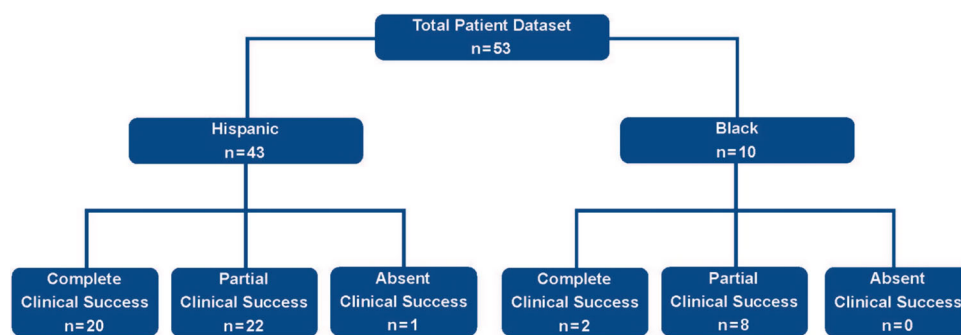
Total Patient Dataset
n=53

Hispanic
n=43

Black
n=10

Complete
Clinical Success
n=20

Partial
Clinical Success
n=22

Absent
Clinical Success
n=1

Complete
Clinical Success
n=2

Partial
Clinical Success
n=8

Absent
Clinical Success
n=0